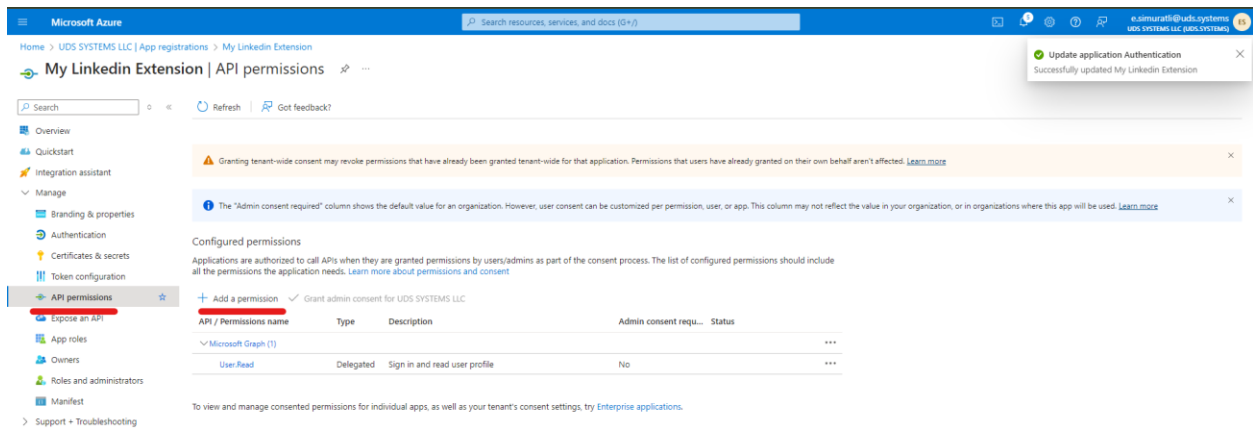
Microsoft Azure

Search resources, services, and docs (G+/)

1

e.simuratli@uds.systems
UDS SYSTEMS LLC (UDS.SYSTEMS)

ES

Home > UDS SYSTEMS LLC | App registrations > My Linkedin Extension

My Linkedin Extension | API permissions

Update application Authentication
Successfully updated My Linkedin Extension

Search

Refresh | Got feedback?

Overview
Quickstart
Integration assistant
Manage
Branding & properties
Authentication
Certificates & secrets
Token configuration
API permissions
Expose an API
App roles
Owners
Roles and administrators
Manifest
Support + Troubleshooting

Granting tenant-wide consent may revoke permissions that have already been granted tenant-wide for that application. Permissions that users have already granted on their own behalf aren't affected. Learn more

The "Admin consent required" column shows the default value for an organization. However, user consent can be customized per permission, user, or app. This column may not reflect the value in your organization, or in organizations where this app will be used. Learn more

Configured permissions

Applications are authorized to call APIs when they are granted permissions by users/admins as part of the consent process. The list of configured permissions should include all the permissions the application needs. Learn more about permissions and consent

+ Add a permission ✓ Grant admin consent for UDS SYSTEMS LLC

| API / Permissions name | Type | Description | Admin consent requ... | Status |
|---|---|---|---|---|
| Microsoft Graph (1) | | | | ... |
| User.Read | Delegated | Sign in and read user profile | No | ... |

To view and manage consented permissions for individual apps, as well as your tenant's consent settings, try Enterprise applications.